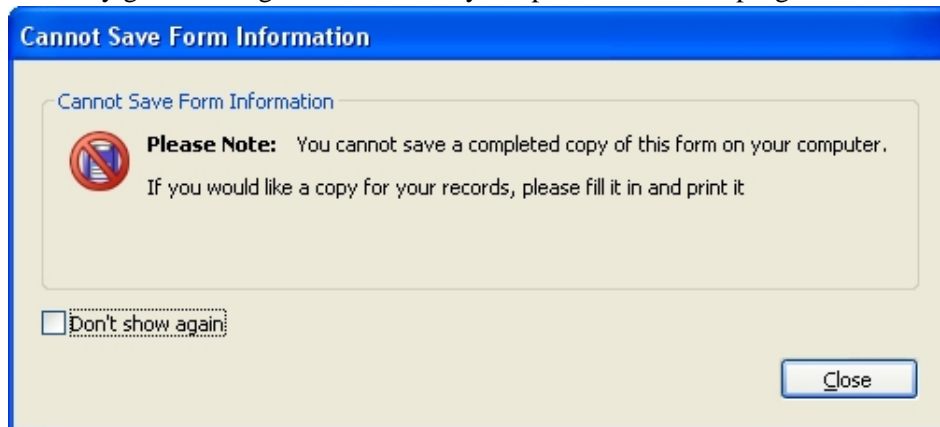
Cannot Save Form Information

Cannot Save Form Information

**Please Note:** You cannot save a completed copy of this form on your computer.

If you would like a copy for your records, please fill it in and print it

Don't show again

Close